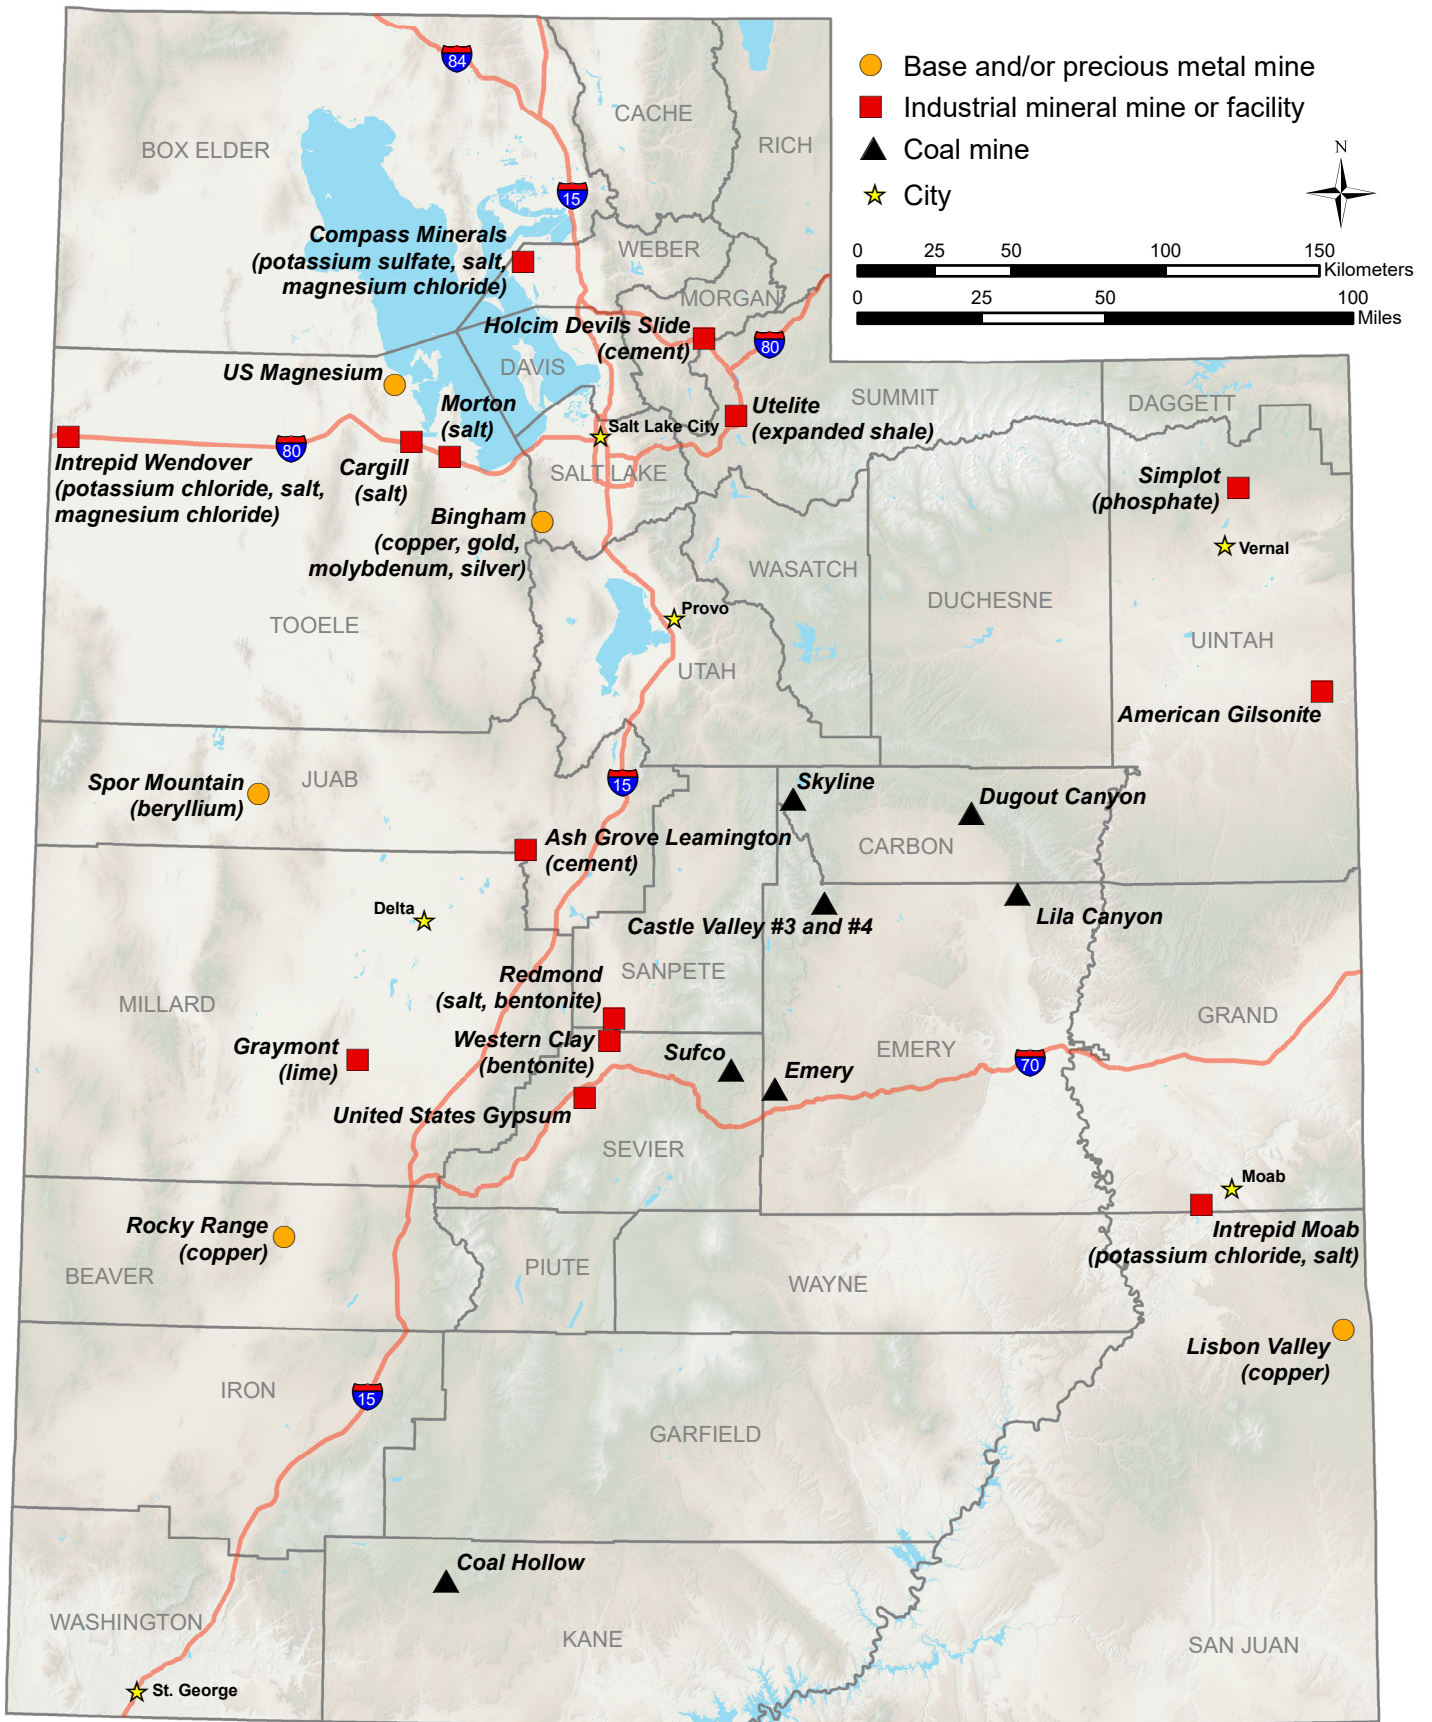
Base and/or precious metal mine
Industrial mineral mine or facility
Coal mine
City

N

0 25 50 100 150 Kilometers
0 25 50 100 Miles

84
CACHE
RICH
BOX ELDER
15
WEBER
Compass Minerals (potassium sulfate, salt, magnesium chloride)
MORGAN
Holcim Devils Slide (cement)
80
DAVIS
US Magnesium
Morton (salt)
Salt Lake City
Utelite (expanded shale)
SUMMIT
DAGGETT
80
Intrepid Wendover (potassium chloride, salt, magnesium chloride)
Cargill (salt)
SALT LAKE
Simplot (phosphate)
Bingham (copper, gold, molybdenum, silver)
Vernal
WASATCH
DUCHESNE
Provo
TOOELE
UINTAH
UTAH
American Gilsonite
15
Spor Mountain (beryllium)
JUAB
Skyline
Dugout Canyon
Ash Grove Leamington (cement)
CARBON
Delta
Castle Valley #3 and #4
Lila Canyon
Redmond (salt, bentonite)
SANPETE
MILLARD
GRAND
Western Clay (bentonite)
Graymont (lime)
Sufco
EMERY
70
Emery
United States Gypsum
SEVIER
Moab
Rocky Range (copper)
Intrepid Moab (potassium chloride, salt)
BEAVER
PIUTE
WAYNE
Lisbon Valley (copper)
IRON
15
GARFIELD
Coal Hollow
WASHINGTON
KANE
SAN JUAN
St. George